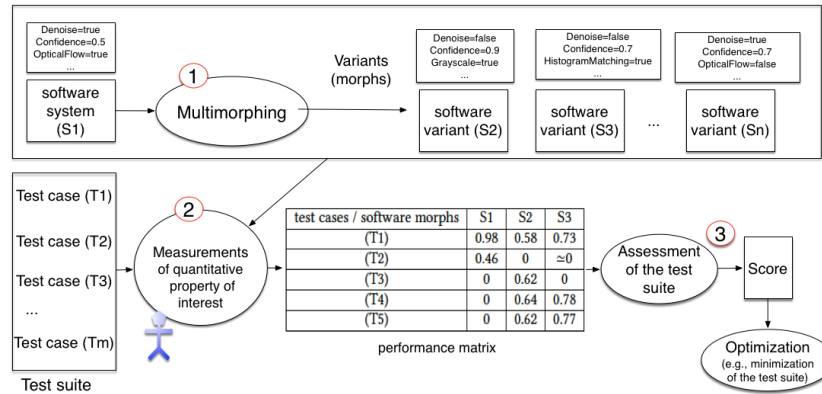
Denoise=true
Confidence=0.5
OpticalFlow=true
...

software system (S1)

1

Multimorphing

Variants (morphs)

Denoise=false
Confidence=0.9
Grayscale=true
...

software variant (S2)

Denoise=false
Confidence=0.7
HistogramMatching=true
...

software variant (S3)

...

Denoise=true
Confidence=0.7
OpticalFlow=false
...

software variant (Sn)

Test case (T1)

Test case (T2)

Test case (T3)

...

Test case (Tm)

Test suite

2

Measurements of quantitative property of interest

| test cases / software morphs | S1 | S2 | S3 |
|---|---|---|---|
| (T1) | 0.98 | 0.58 | 0.73 |
| (T2) | 0.46 | 0 | $\simeq 0$ |
| (T3) | 0 | 0.62 | 0 |
| (T4) | 0 | 0.64 | 0.78 |
| (T5) | 0 | 0.62 | 0.77 |

performance matrix

Assessment of the test suite

3

Score

Optimization (e.g., minimization of the test suite)